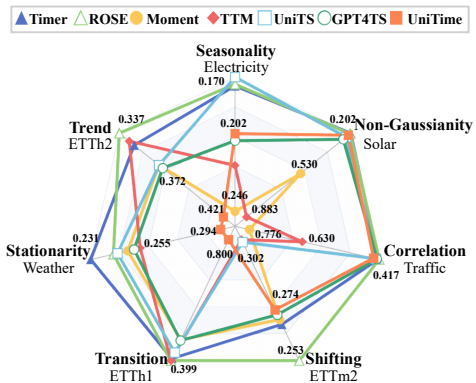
Timer ROSE Moment TTM UniTS GPT4TS UniTime

Seasonality
Electricity
0.170
0.202
0.246

Non-Gaussianity
Solar
0.202
0.530
0.883

Correlation
Traffic
0.417
0.630
0.776

Shifting
ETTm2
0.253
0.274
0.302

Transition
ETTh1
0.399
0.800

Stationarity
Weather
0.231
0.255
0.294

Trend
ETTh2
0.337
0.372
0.421